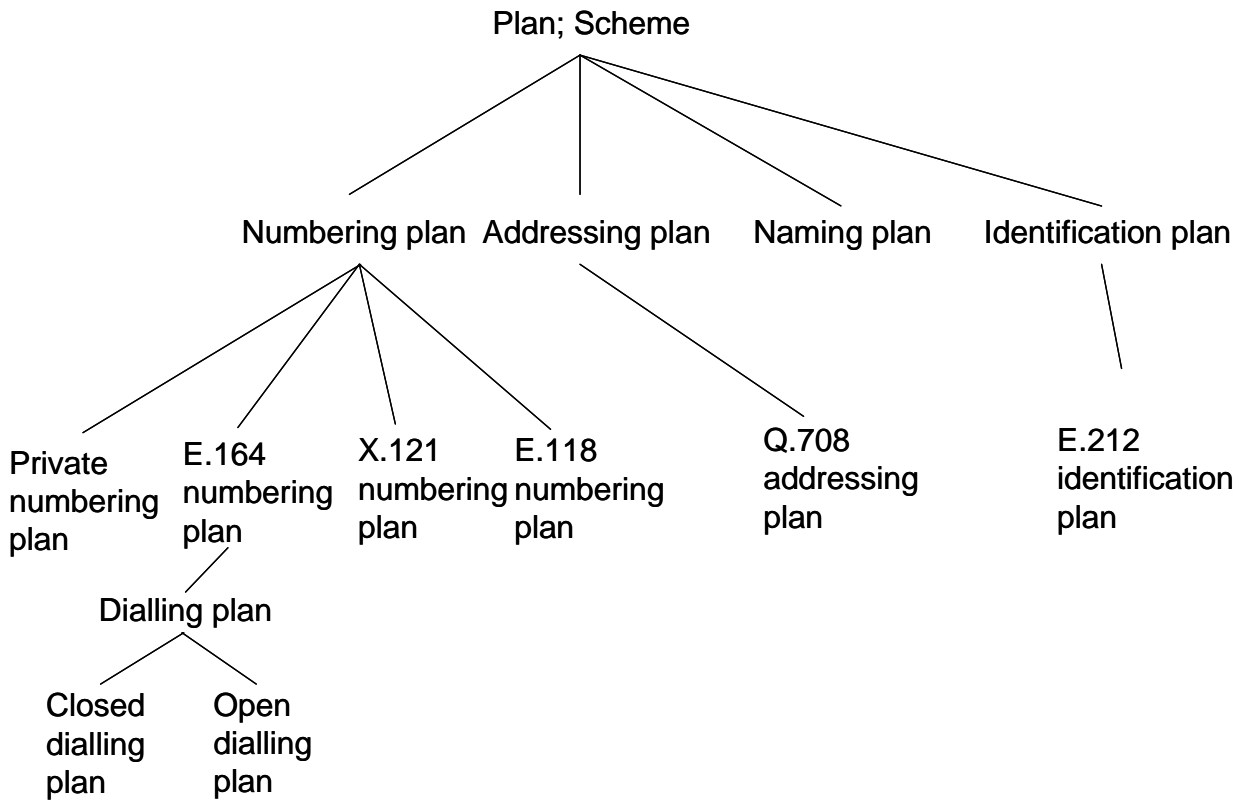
Plan; Scheme

Numbering plan

Addressing plan

Naming plan

Identification plan

Private numbering plan

E.164 numbering plan

X.121 numbering plan

E.118 numbering plan

Q.708 addressing plan

E.212 identification plan

Dialling plan

Closed dialling plan

Open dialling plan